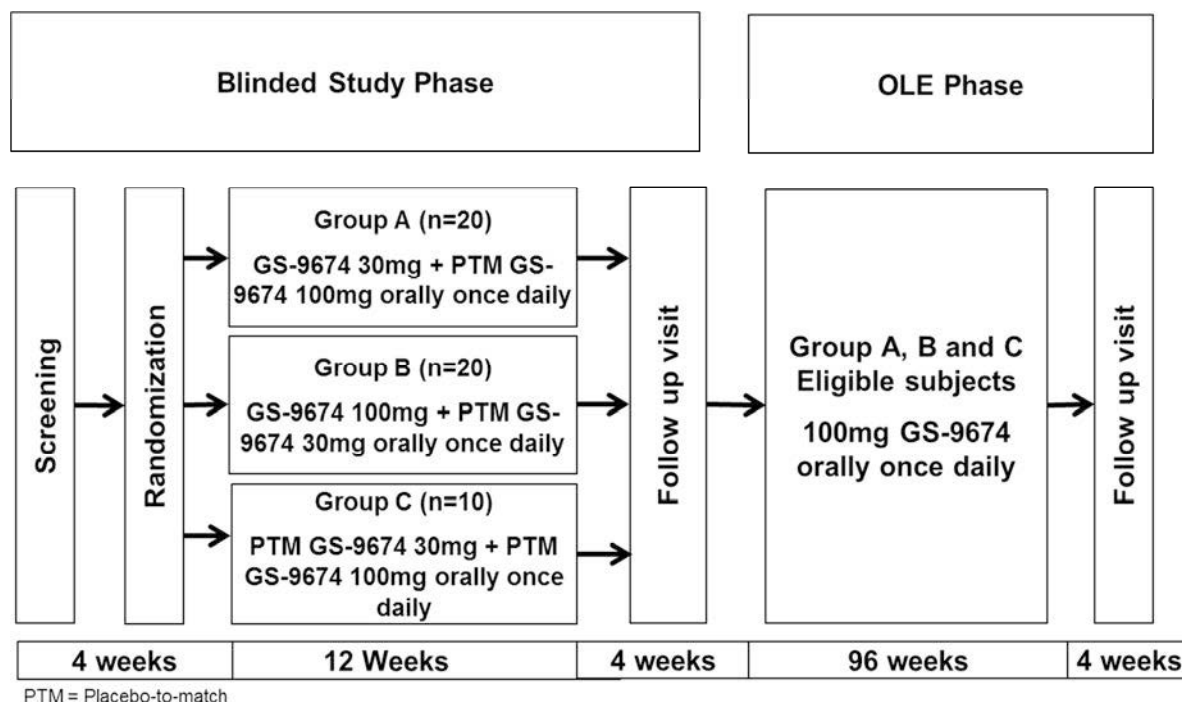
Blinded Study Phase

OLE Phase

Screening

Randomization

Group A (n=20)

GS-9674 30mg + PTM GS-9674 100mg orally once daily

Group B (n=20)

GS-9674 100mg + PTM GS-9674 30mg orally once daily

Group C (n=10)

PTM GS-9674 30mg + PTM GS-9674 100mg orally once daily

Follow up visit

Group A, B and C Eligible subjects

100mg GS-9674 orally once daily

Follow up visit

| 4 weeks | 12 Weeks | 4 weeks | 96 weeks | 4 weeks |
|---|---|---|---|---|

PTM = Placebo-to-match